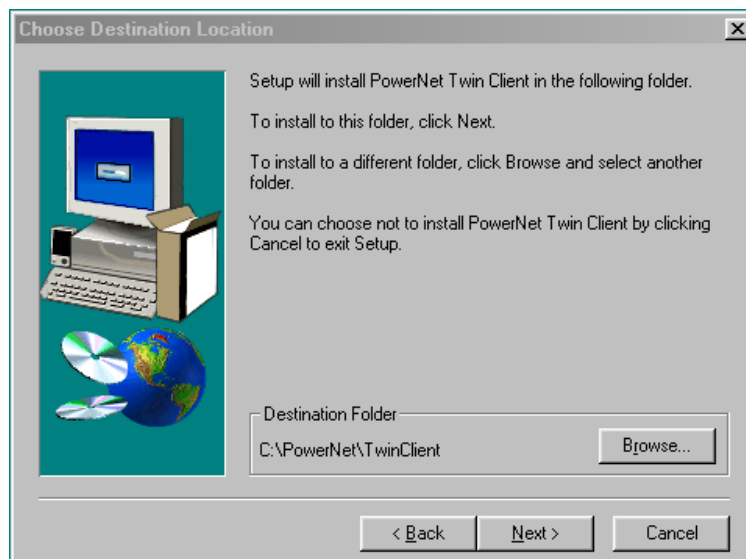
Choose Destination Location

×

Setup will install PowerNet Twin Client in the following folder.

To install to this folder, click Next.

To install to a different folder, click Browse and select another folder.

You can choose not to install PowerNet Twin Client by clicking Cancel to exit Setup.

Destination Folder

C:\PowerNet\TwinClient

Browse...

< Back

Next >

Cancel